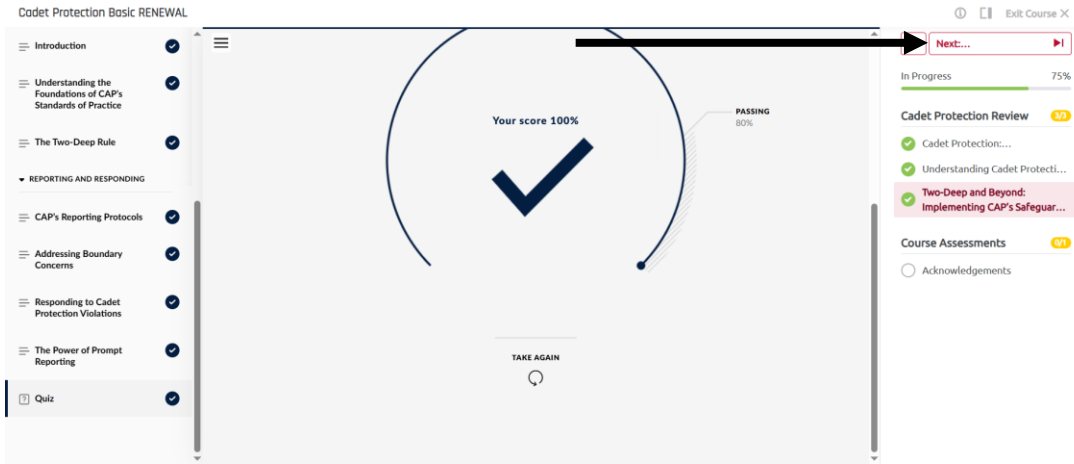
Cadet Protection Basic RENEWAL

Exit Course ✕

Introduction

Understanding the Foundations of CAP's Standards of Practice

The Two-Deep Rule

REPORTING AND RESPONDING

CAP's Reporting Protocols

Addressing Boundary Concerns

Responding to Cadet Protection Violations

The Power of Prompt Reporting

Quiz

Your score 100%

PASSING
80%

TAKE AGAIN

Next:...

In Progress 75%

Cadet Protection Review 3/3

Cadet Protection:...

Understanding Cadet Protecti...

Two-Deep and Beyond: Implementing CAP's Safeguar...

Course Assessments 0/1

Acknowledgements